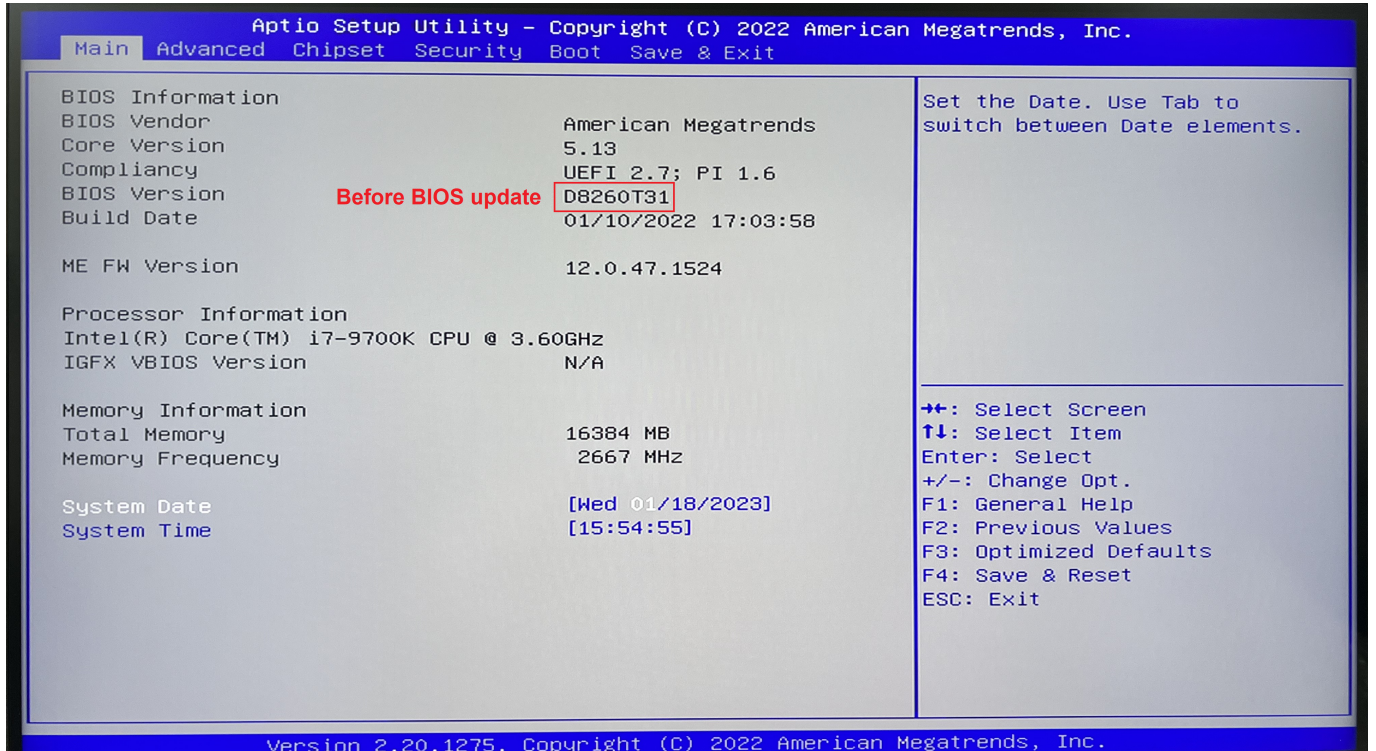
Aptio Setup Utility – Copyright (C) 2022 American Megatrends, Inc.

Main Advanced Chipset Security Boot Save & Exit

BIOS Information
BIOS Vendor American Megatrends
Core Version 5.13
Compliancy UEFI 2.7; PI 1.6
BIOS Version Before BIOS update D8260T31
Build Date 01/10/2022 17:03:58

ME FW Version 12.0.47.1524

Processor Information
Intel(R) Core(TM) i7-9700K CPU @ 3.60GHz
IGFX VBIOS Version N/A

Memory Information
Total Memory 16384 MB
Memory Frequency 2667 MHz

System Date [Wed 01/18/2023]
System Time [15:54:55]

Set the Date. Use Tab to switch between Date elements.

→←: Select Screen
↑↓: Select Item
Enter: Select
+/-: Change Opt.
F1: General Help
F2: Previous Values
F3: Optimized Defaults
F4: Save & Reset
ESC: Exit

Version 2.20.1275. Copyright (C) 2022 American Megatrends, Inc.